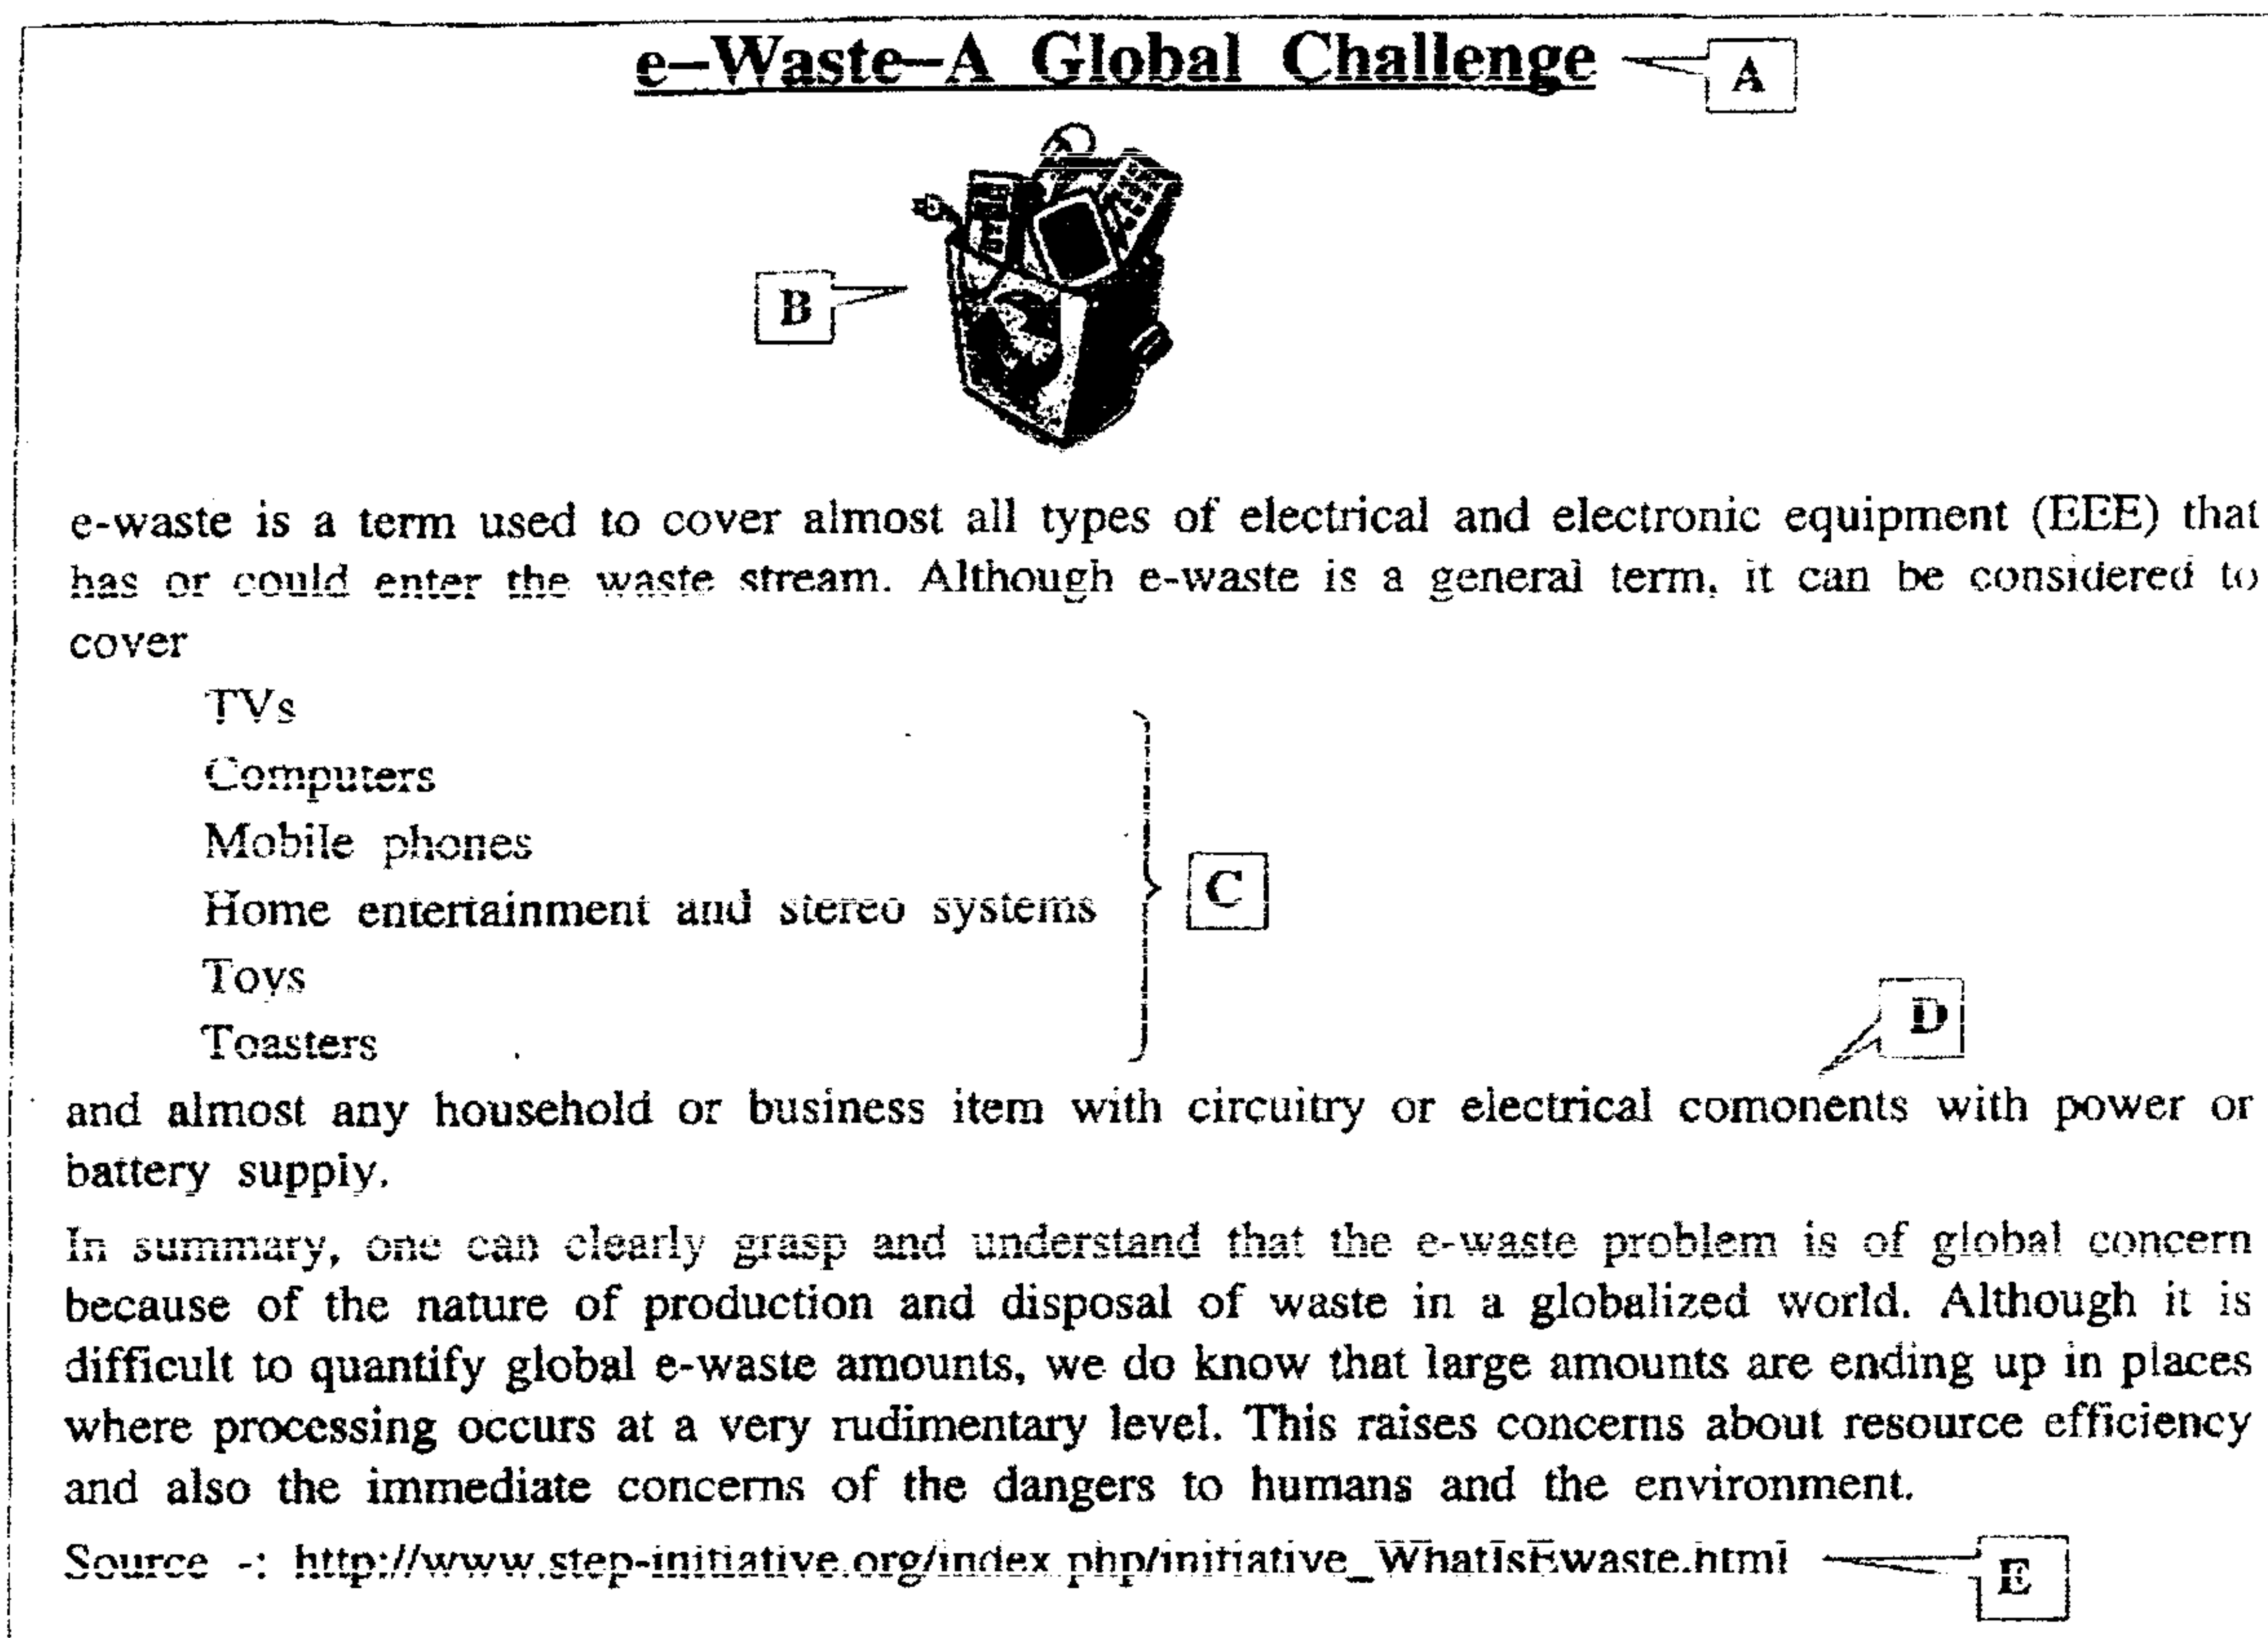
e–Waste–A Global Challenge A

B

e-waste is a term used to cover almost all types of electrical and electronic equipment (EEE) that has or could enter the waste stream. Although e-waste is a general term, it can be considered to cover

TVs
Computers
Mobile phones
Home entertainment and stereo systems
Toys
Toasters

C

D

and almost any household or business item with circuitry or electrical comonents with power or battery supply.

In summary, one can clearly grasp and understand that the e-waste problem is of global concern because of the nature of production and disposal of waste in a globalized world. Although it is difficult to quantify global e-waste amounts, we do know that large amounts are ending up in places where processing occurs at a very rudimentary level. This raises concerns about resource efficiency and also the immediate concerns of the dangers to humans and the environment.

Source -: http://www.step-initiative.org/index.php/initiative_WhatIsEwaste.html E